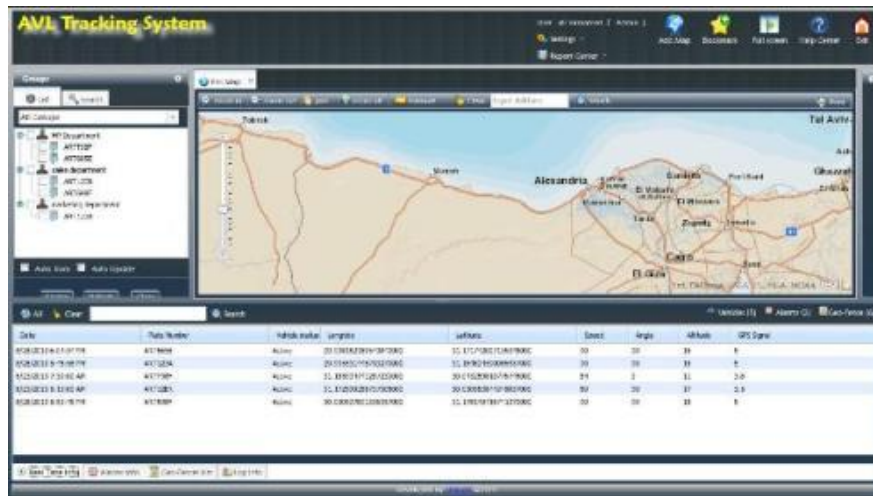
AVL Tracking System

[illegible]
Settings
Report Center

Add Map Bookmark Full screen Help Center Exit

Group

List Search

All Category

HP Department
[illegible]
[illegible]
sales department
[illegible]
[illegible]
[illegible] department
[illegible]

Auto Zoom Auto Update

Google Maps

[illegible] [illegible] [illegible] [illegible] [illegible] Clear Input Address Search

Tobruk
Tel Aviv
Alexandria
Cairo
El Giza
Suez

All Clear Search

Vehicles (5) Alerts (1) Geo-Fence

| Date | Plate Number | Vehicle status | Longitude | Latitude | Speed | Angle | Altitude | GPS Signal |
|---|---|---|---|---|---|---|---|---|
| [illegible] | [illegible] | Active | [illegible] | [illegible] | 30 | 30 | 35 | 5 |
| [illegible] | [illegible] | Active | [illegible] | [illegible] | 30 | 30 | 35 | 5 |
| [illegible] | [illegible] | Active | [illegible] | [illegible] | 35 | 3 | 35 | 3.6 |
| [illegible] | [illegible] | Active | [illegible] | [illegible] | 50 | 30 | 35 | 3.6 |
| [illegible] | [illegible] | Active | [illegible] | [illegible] | 30 | 30 | 35 | 5 |

Real Time Info Alarm Info Geo-Fence Info Log Info

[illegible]